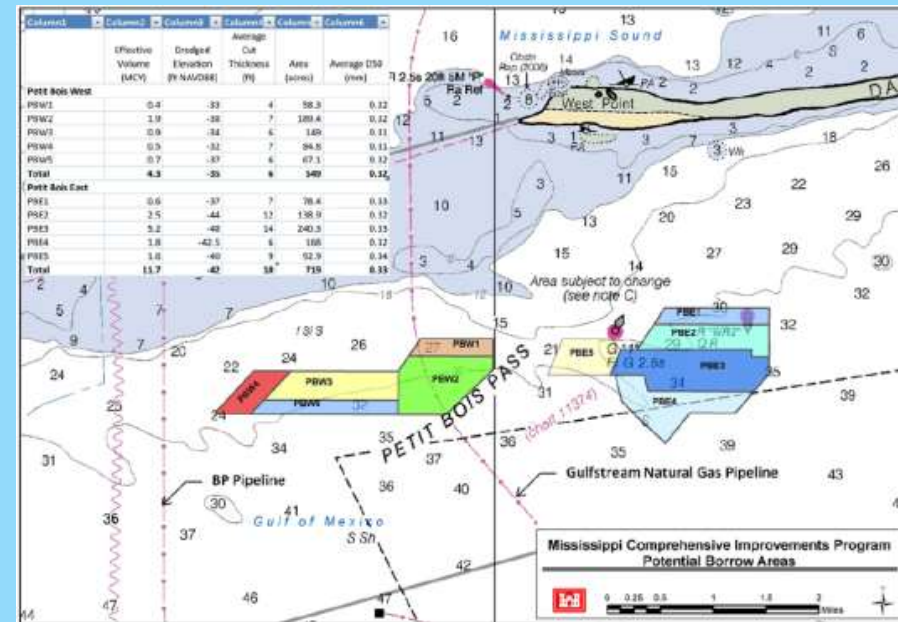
| Column1 | Column2 | Column3 | Column4 | Column5 | Column6 |
|---|---|---|---|---|---|
| | Effective Volume (MCY) | Dredged Elevation (ft NAVD88) | Average Cut Thickness (ft) | Area (acres) | Average D50 (mm) |
| Petit Bois West | | | | | |
| PBW1 | 0.4 | -33 | 4 | 58.3 | 0.12 |
| PBW2 | 1.9 | -38 | 7 | 189.4 | 0.12 |
| PBW3 | 0.9 | -34 | 6 | 149 | 0.11 |
| PBW4 | 0.5 | -32 | 7 | 94.8 | 0.11 |
| PBW5 | 0.7 | -37 | 6 | 67.1 | 0.12 |
| Total | 4.3 | -35 | 6 | 149 | 0.12 |
| Petit Bois East | | | | | |
| PBE1 | 0.6 | -37 | 7 | 78.4 | 0.13 |
| PBE2 | 2.5 | -44 | 12 | 138.9 | 0.12 |
| PBE3 | 5.2 | -48 | 14 | 240.3 | 0.13 |
| PBE4 | 1.8 | -42.5 | 6 | 168 | 0.12 |
| PBE5 | 1.6 | -40 | 9 | 92.9 | 0.14 |
| Total | 11.7 | -42 | 10 | 719 | 0.13 |

Mississippi Sound

West Point

Fl 2.5s 20ft 5M "P" Ra Ref

Area subject to change (see note C)

PETIT BOIS PASS

PBW1 PBW2 PBW3 PBW4 PBW5

PBE1 PBE2 PBE3 PBE4 PBE5

BP Pipeline

Gulfstream Natural Gas Pipeline

Gulf of Mexico

Mississippi Comprehensive Improvements Program
Potential Borrow Areas

0 0.25 0.5 1 1.5 2 Miles